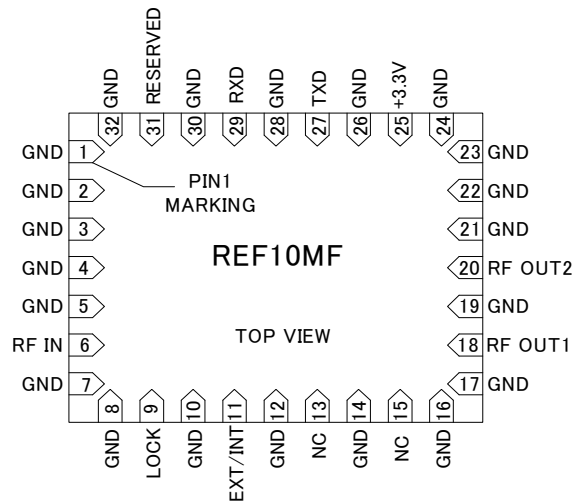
GND 32
RESERVED 31
GND 30
RXD 29
GND 28
TXD 27
GND 26
+3.3V 25
GND 24

GND 1
GND 2
GND 3
GND 4
GND 5
RF IN 6
GND 7

PIN1 MARKING

REF10MF

TOP VIEW

23 GND
22 GND
21 GND
20 RF OUT2
19 GND
18 RF OUT1
17 GND

8 GND
9 LOCK
10 GND
11 EXT/INT
12 GND
13 NC
14 GND
15 NC
16 GND